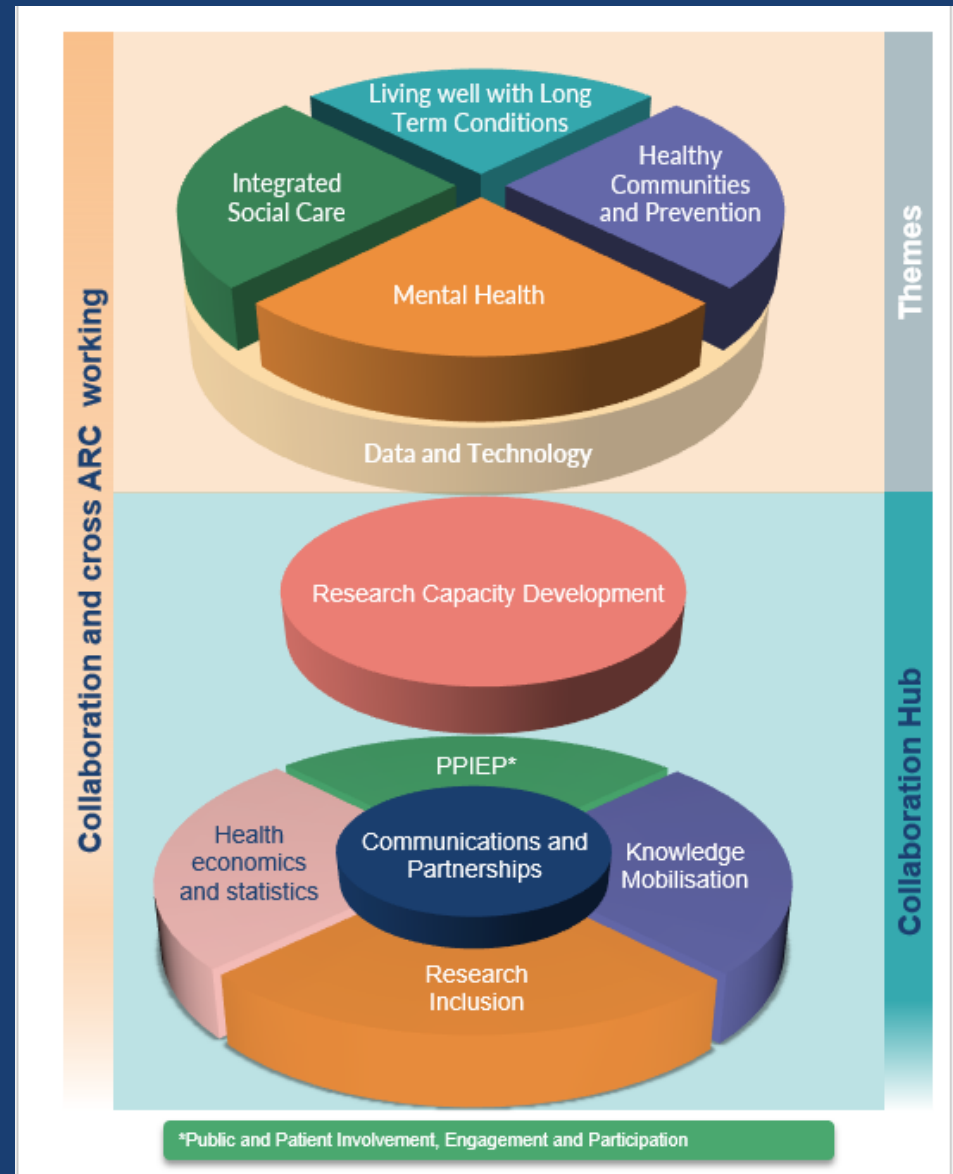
Collaboration and cross ARC working

Living well with Long Term Conditions

Integrated Social Care

Healthy Communities and Prevention

Mental Health

Data and Technology

Themes

Research Capacity Development

PPIEP*

Health economics and statistics

Communications and Partnerships

Knowledge Mobilisation

Research Inclusion

Collaboration Hub

*Public and Patient Involvement, Engagement and Participation